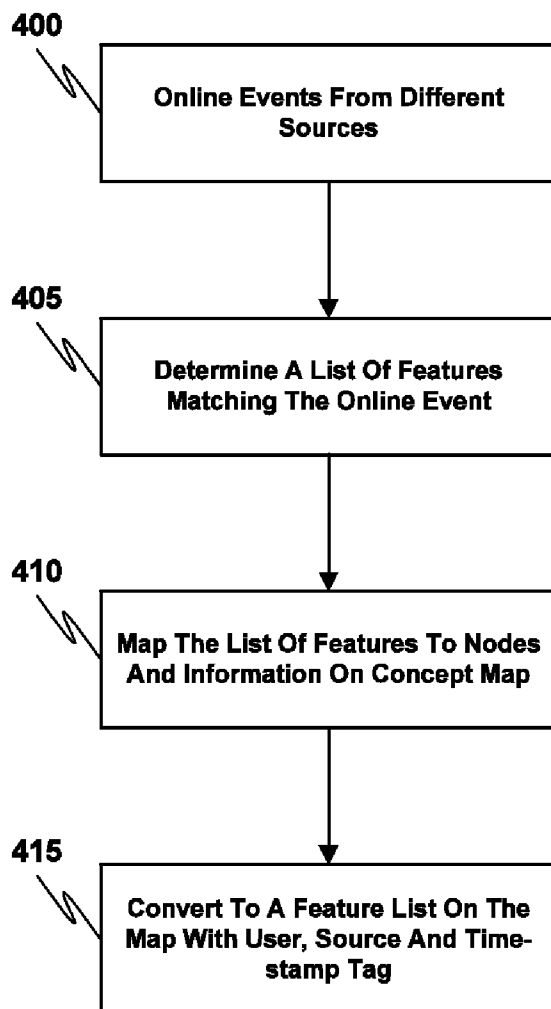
400

Online Events From Different Sources

405

Determine A List Of Features Matching The Online Event

410

Map The List Of Features To Nodes And Information On Concept Map

415

Convert To A Feature List On The Map With User, Source And Timestamp Tag